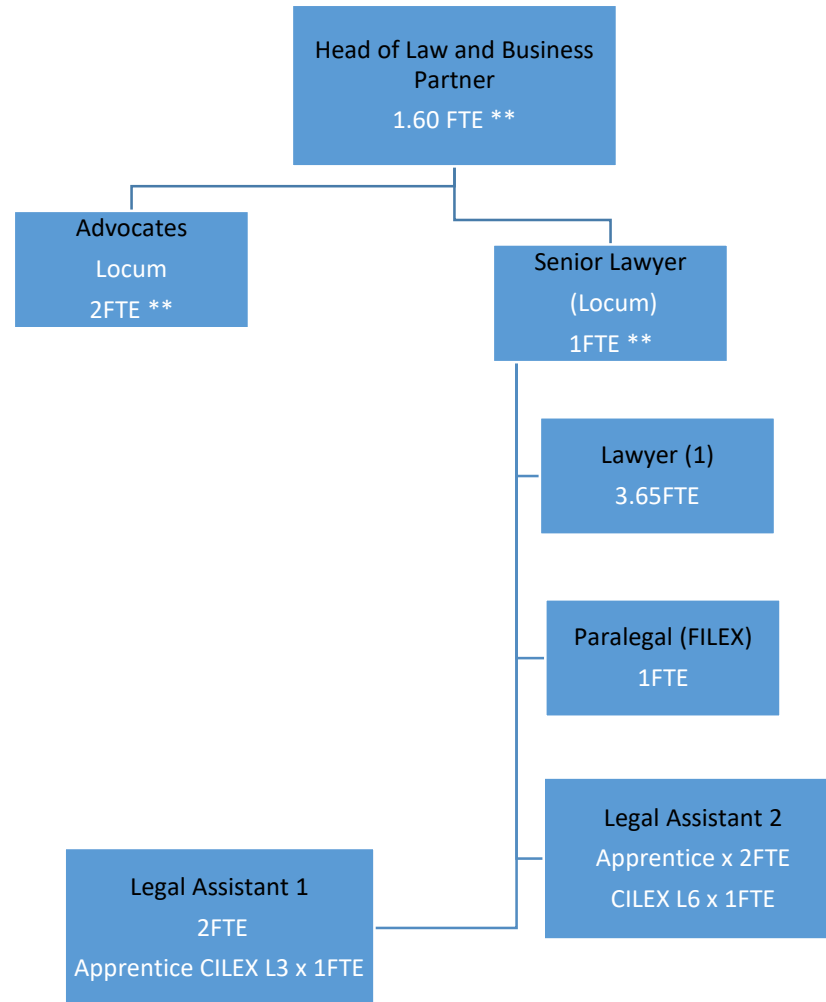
Head of Law and Business Partner
1.60 FTE **

Advocates
Locum
2FTE **

Senior Lawyer
(Locum)
1FTE **

Lawyer (1)
3.65FTE

Paralegal (FILEX)
1FTE

Legal Assistant 2
Apprentice x 2FTE
CILEX L6 x 1FTE

Legal Assistant 1
2FTE
Apprentice CILEX L3 x 1FTE